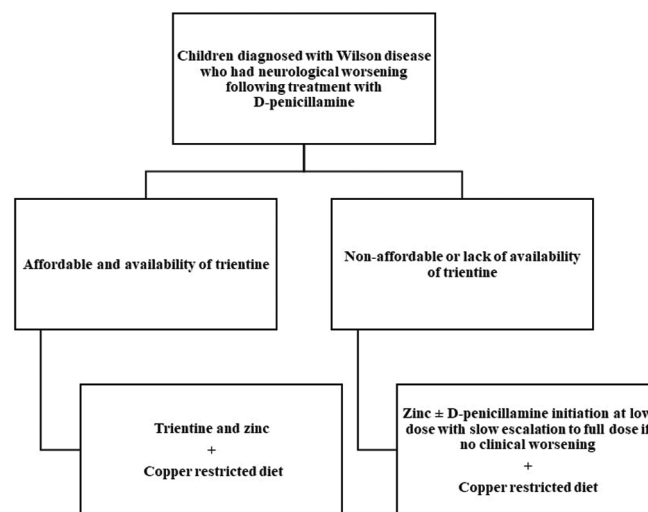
Children diagnosed with Wilson disease who had neurological worsening following treatment with D-penicillamine

Affordable and availability of trientine

Non-affordable or lack of availability of trientine

Trientine and zinc
+
Copper restricted diet

Zinc ± D-penicillamine initiation at low dose with slow escalation to full dose if no clinical worsening
+
Copper restricted diet